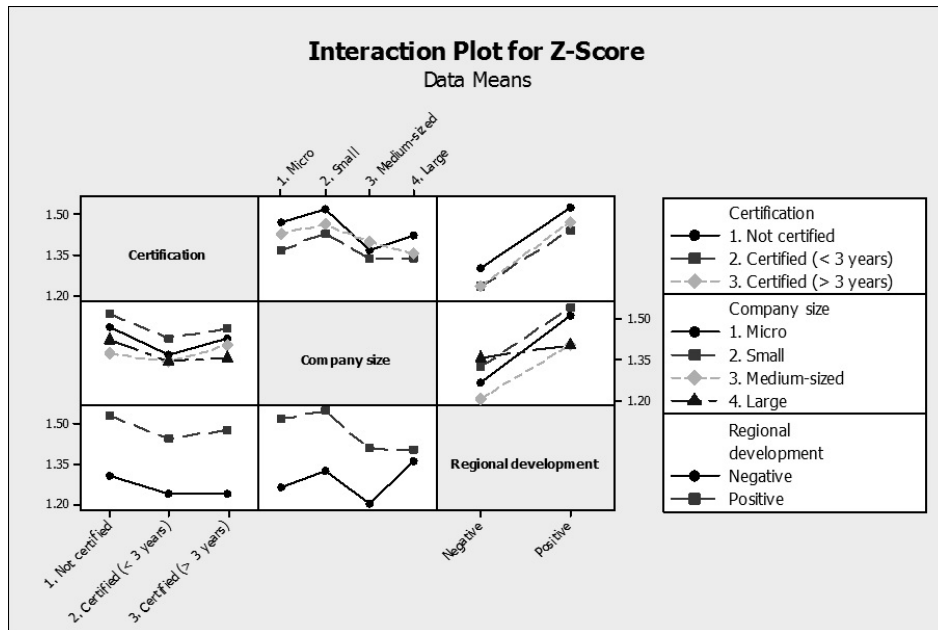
Interaction Plot for Z-Score
Data Means

1. Micro
2. Small
3. Medium-sized
4. Large

1.50
1.35
1.20

Certification

1.50
1.35
1.20

Company size

1.50
1.35
1.20

Regional development

1. Not certified
2. Certified (< 3 years)
3. Certified (> 3 years)

Negative
Positive

Certification
1. Not certified
2. Certified (< 3 years)
3. Certified (> 3 years)
Company size
1. Micro
2. Small
3. Medium-sized
4. Large
Regional development
Negative
Positive